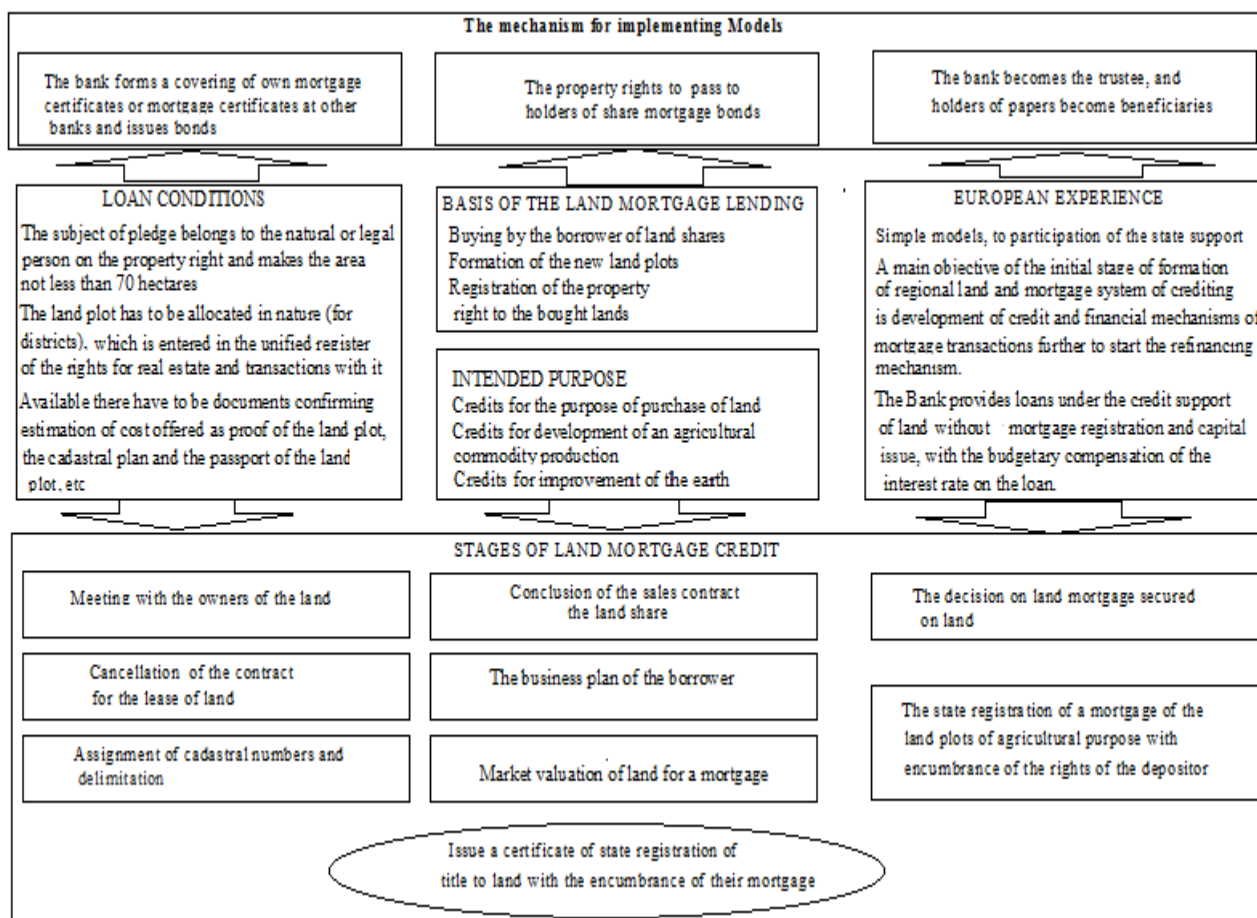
The mechanism for implementing Models

The bank forms a covering of own mortgage certificates or mortgage certificates at other banks and issues bonds

The property rights to pass to holders of share mortgage bonds

The bank becomes the trustee, and holders of papers become beneficiaries

LOAN CONDITIONS

The subject of pledge belongs to the natural or legal person on the property right and makes the area not less than 70 hectares

The land plot has to be allocated in nature (for districts), which is entered in the unified register of the rights for real estate and transactions with it

Available there have to be documents confirming estimation of cost offered as proof of the land plot, the cadastral plan and the passport of the land plot, etc

BASIS OF THE LAND MORTGAGE LENDING

Buying by the borrower of land shares

Formation of the new land plots

Registration of the property right to the bought lands

INTENDED PURPOSE

Credits for the purpose of purchase of land

Credits for development of an agricultural commodity production

Credits for improvement of the earth

EUROPEAN EXPERIENCE

Simple models, to participation of the state support

A main objective of the initial stage of formation of regional land and mortgage system of crediting is development of credit and financial mechanisms of mortgage transactions further to start the refinancing mechanism.

The Bank provides loans under the credit support of land without mortgage registration and capital issue, with the budgetary compensation of the interest rate on the loan.

STAGES OF LAND MORTGAGE CREDIT

Meeting with the owners of the land

Cancellation of the contract for the lease of land

Assignment of cadastral numbers and delimitation

Conclusion of the sales contract the land share

The business plan of the borrower

Market valuation of land for a mortgage

The decision on land mortgage secured on land

The state registration of a mortgage of the land plots of agricultural purpose with encumbrance of the rights of the depositor

Issue a certificate of state registration of title to land with the encumbrance of their mortgage